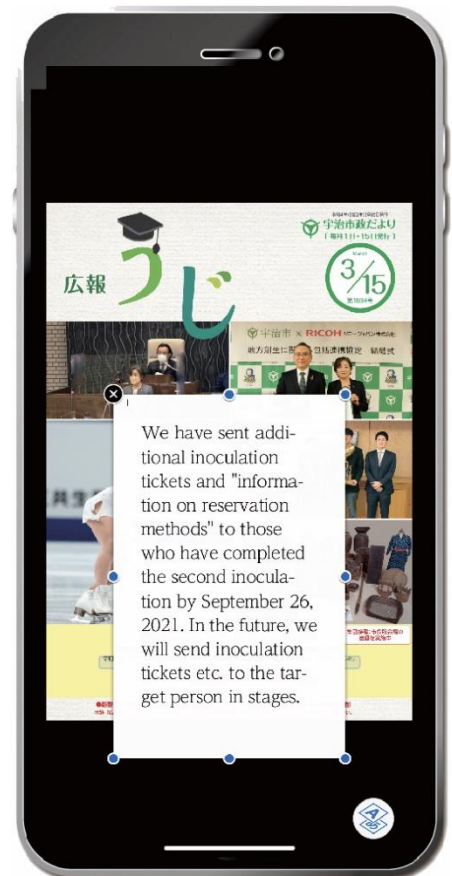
宇治市政だより

広報 うじ

3/15

宇治市 × RICOH

We have sent additional inoculation tickets and "information on reservation methods" to those who have completed the second inoculation by September 26, 2021. In the future, we will send inoculation tickets etc. to the target person in stages.